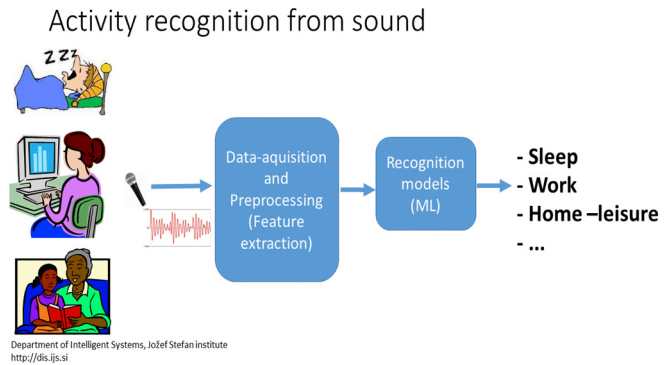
Activity recognition from sound

Z Z Z

Data-aquisition and Preprocessing (Feature extraction)

Recognition models (ML)

- Sleep
- Work
- Home –leisure
- ...

Department of Intelligent Systems, Jožef Stefan institute
http://dis.ijs.si